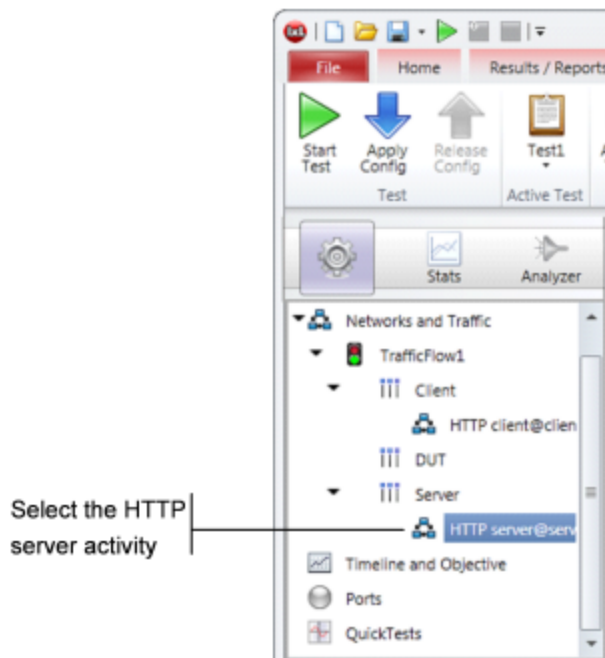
File
Home
Results / Reports

Start Test
Apply Config
Release Config
Test
Test1
Active Test

Stats
Analyzer

Networks and Traffic
TrafficFlow1
Client
HTTP client@clien
DUT
Server
HTTP server@serv
Timeline and Objective
Ports
QuickTests

Select the HTTP server activity